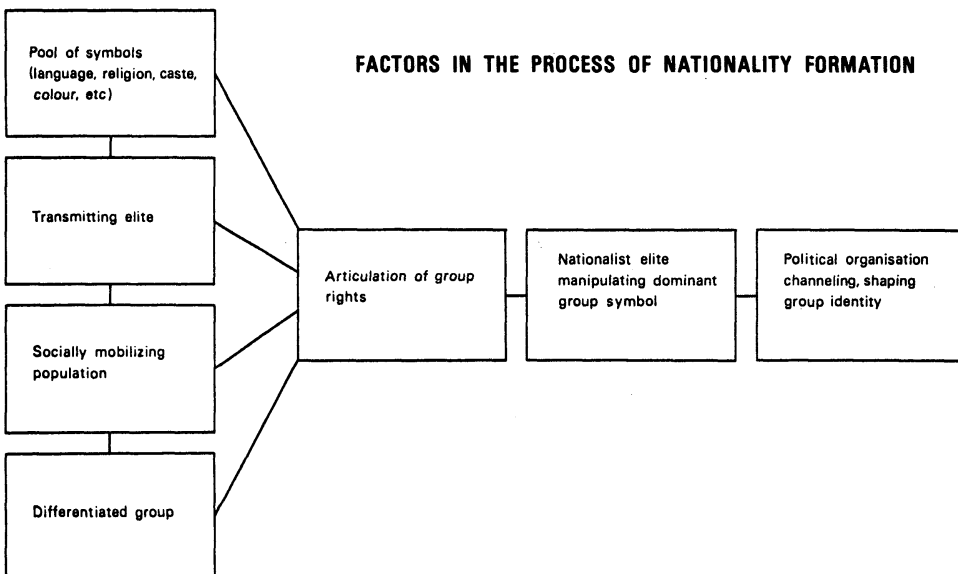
FACTORS IN THE PROCESS OF NATIONALITY FORMATION

Pool of symbols (language, religion, caste, colour, etc)

Transmitting elite

Socially mobilizing population

Differentiated group

Articulation of group rights

Nationalist elite manipulating dominant group symbol

Political organisation channeling, shaping group identity